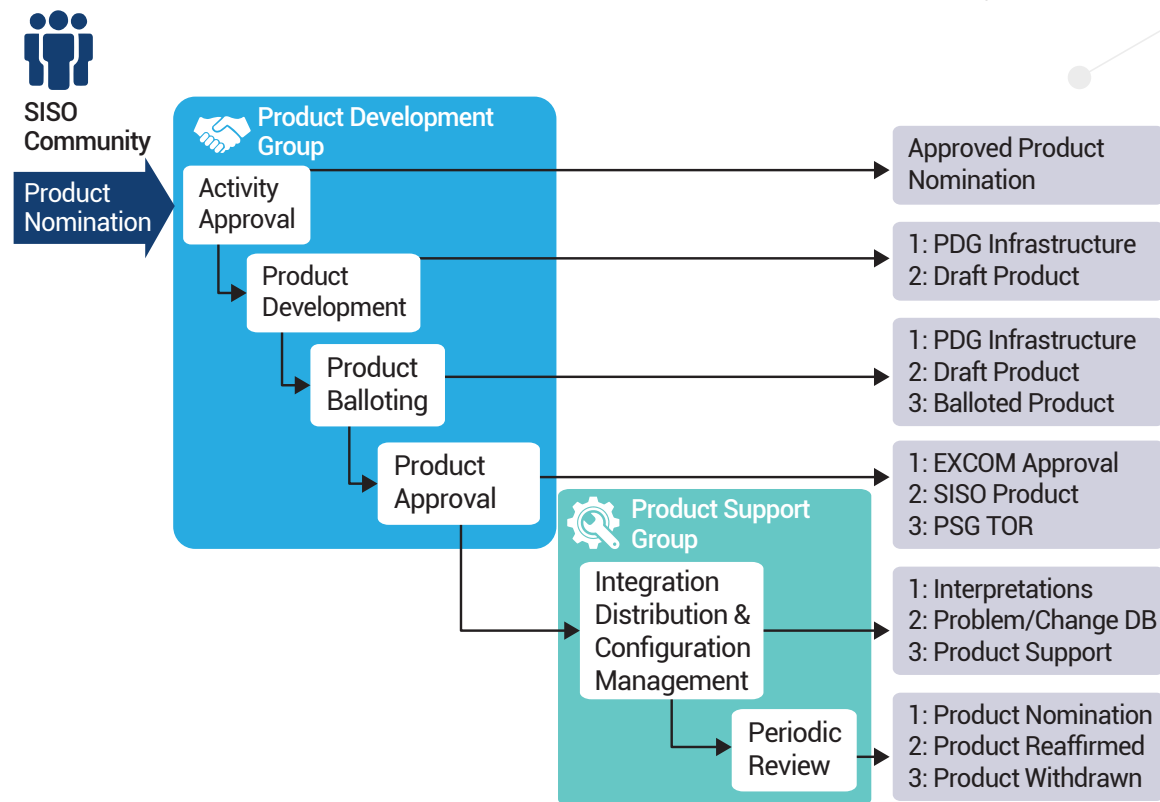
SISO Community

Product Nomination

Product Development Group

Activity Approval

Product Development

Product Balloting

Product Approval

Product Support Group

Integration Distribution & Configuration Management

Periodic Review

Approved Product Nomination

1: PDG Infrastructure
2: Draft Product

1: PDG Infrastructure
2: Draft Product
3: Balloted Product

1: EXCOM Approval
2: SISO Product
3: PSG TOR

1: Interpretations
2: Problem/Change DB
3: Product Support

1: Product Nomination
2: Product Reaffirmed
3: Product Withdrawn